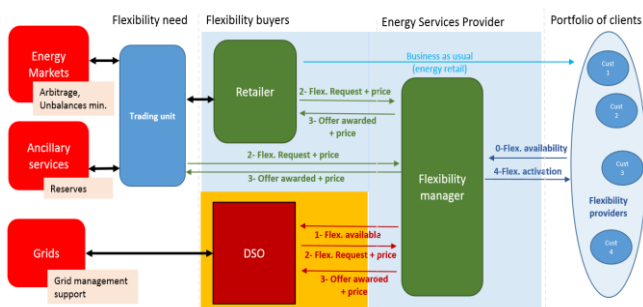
Flexibility need

Flexibility buyers

Energy Services Provider

Portfolio of clients

Energy Markets

Arbitrage, Unbalances min.

Ancillary services

Reserves

Grids

Grid management support

Trading unit

Retailer

DSO

Business as usual (energy retail)

2- Flex. Request + price

3- Offer awarded + price

2- Flex. Request + price

3- Offer awarded + price

1- Flex. available

2- Flex. Request + price

3- Offer awaroed + price

Flexibility manager

0-Flex. availability

4-Flex. activation

Cust 1

Cust 2

Cust 3

Cust 4

Flexibility providers